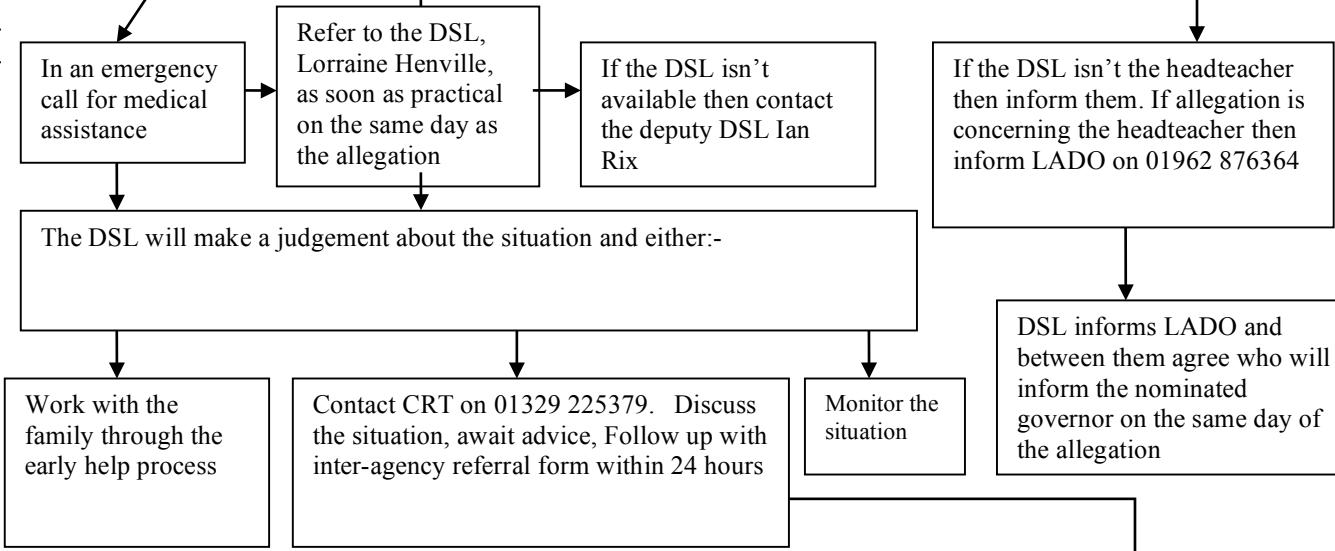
In an emergency call for medical assistance

Refer to the DSL, Lorraine Henville, as soon as practical on the same day as the allegation

If the DSL isn't available then contact the deputy DSL Ian Rix

If the DSL isn't the headteacher then inform them. If allegation is concerning the headteacher then inform LADO on 01962 876364

The DSL will make a judgement about the situation and either:-

DSL informs LADO and between them agree who will inform the nominated governor on the same day of the allegation

Work with the family through the early help process

Contact CRT on 01329 225379. Discuss the situation, await advice, Follow up with inter-agency referral form within 24 hours

Monitor the situation